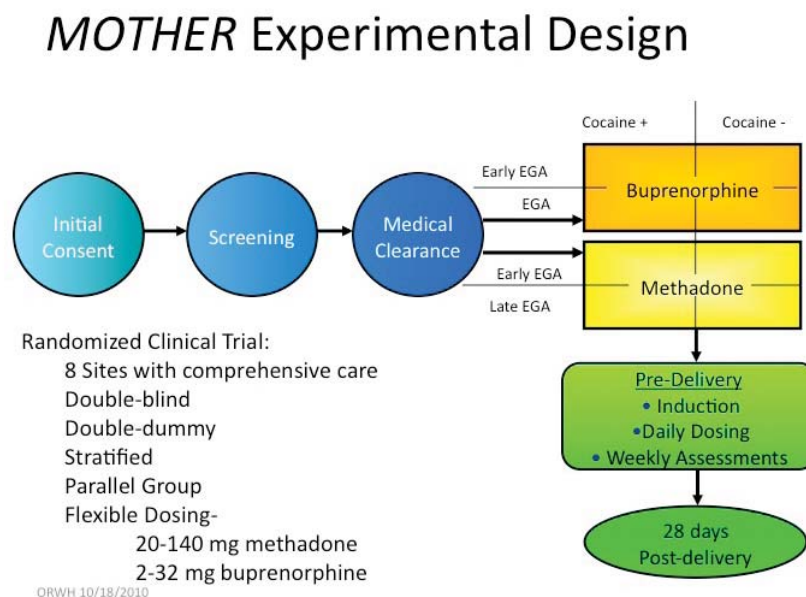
*MOTHER* Experimental Design

Initial Consent

Screening

Medical Clearance

Cocaine +

Cocaine -

Early EGA

EGA

Buprenorphine

Early EGA

Late EGA

Methadone

Pre-Delivery
• Induction
•Daily Dosing
• Weekly Assessments

28 days
Post-delivery

Randomized Clinical Trial:
8 Sites with comprehensive care
Double-blind
Double-dummy
Stratified
Parallel Group
Flexible Dosing-
20-140 mg methadone
2-32 mg buprenorphine

ORWH 10/18/2010